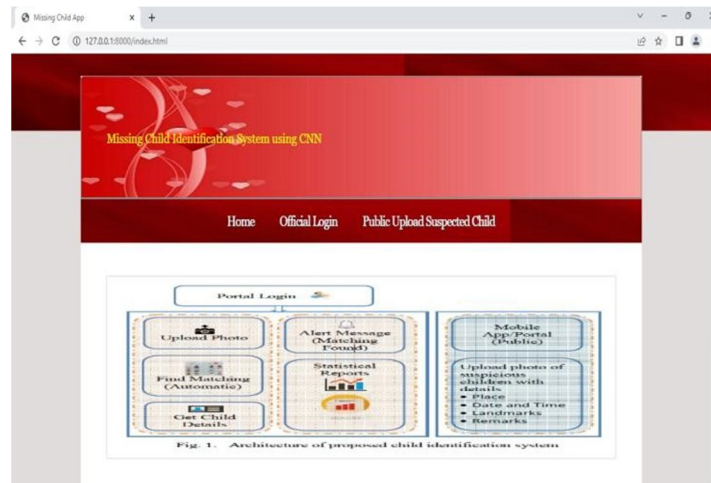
Missing Child App × +

← → C ⓘ 127.0.0.1:8000/index.html

Missing Child Identification System using CNN

Home Official Login Public Upload Suspected Child

Portal Login

Upload Photo

Find Matching (Automatic)

Get Child Details

Alert Message (Matching Found)

Statistical Reports

Mobile App/Portal (Public)

Upload photo of suspicious children with details
• Place
• Date and Time
• Landmarks
• Remarks

Fig. 1. Architecture of proposed child identification system